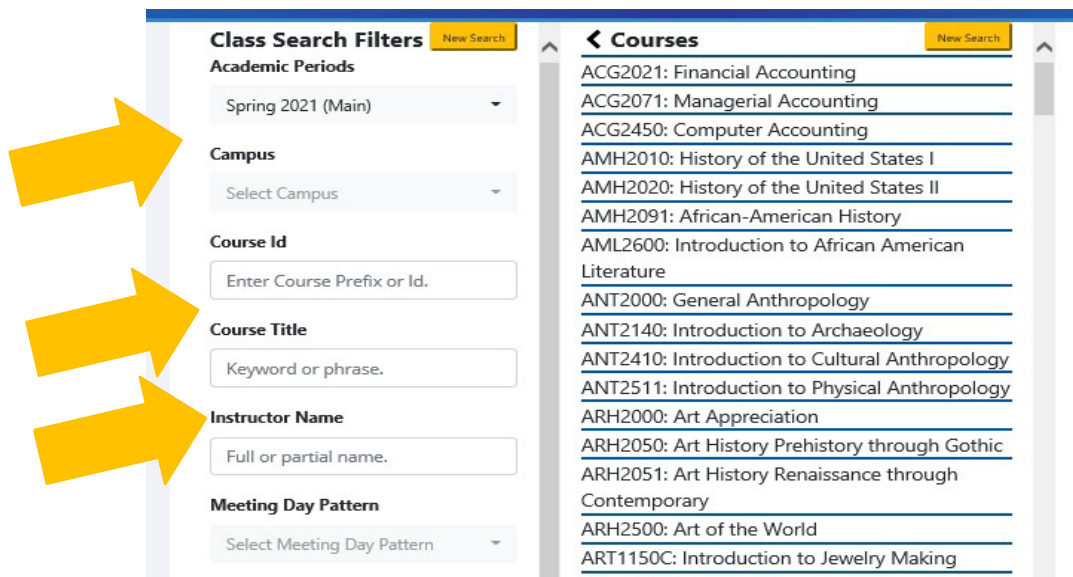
Class Search Filters
New Search
Academic Periods
Spring 2021 (Main)
Campus
Select Campus
Course Id
Enter Course Prefix or Id.
Course Title
Keyword or phrase.
Instructor Name
Full or partial name.
Meeting Day Pattern
Select Meeting Day Pattern

Courses
New Search
ACG2021: Financial Accounting
ACG2071: Managerial Accounting
ACG2450: Computer Accounting
AMH2010: History of the United States I
AMH2020: History of the United States II
AMH2091: African-American History
AML2600: Introduction to African American Literature
ANT2000: General Anthropology
ANT2140: Introduction to Archaeology
ANT2410: Introduction to Cultural Anthropology
ANT2511: Introduction to Physical Anthropology
ARH2000: Art Appreciation
ARH2050: Art History Prehistory through Gothic
ARH2051: Art History Renaissance through Contemporary
ARH2500: Art of the World
ART1150C: Introduction to Jewelry Making